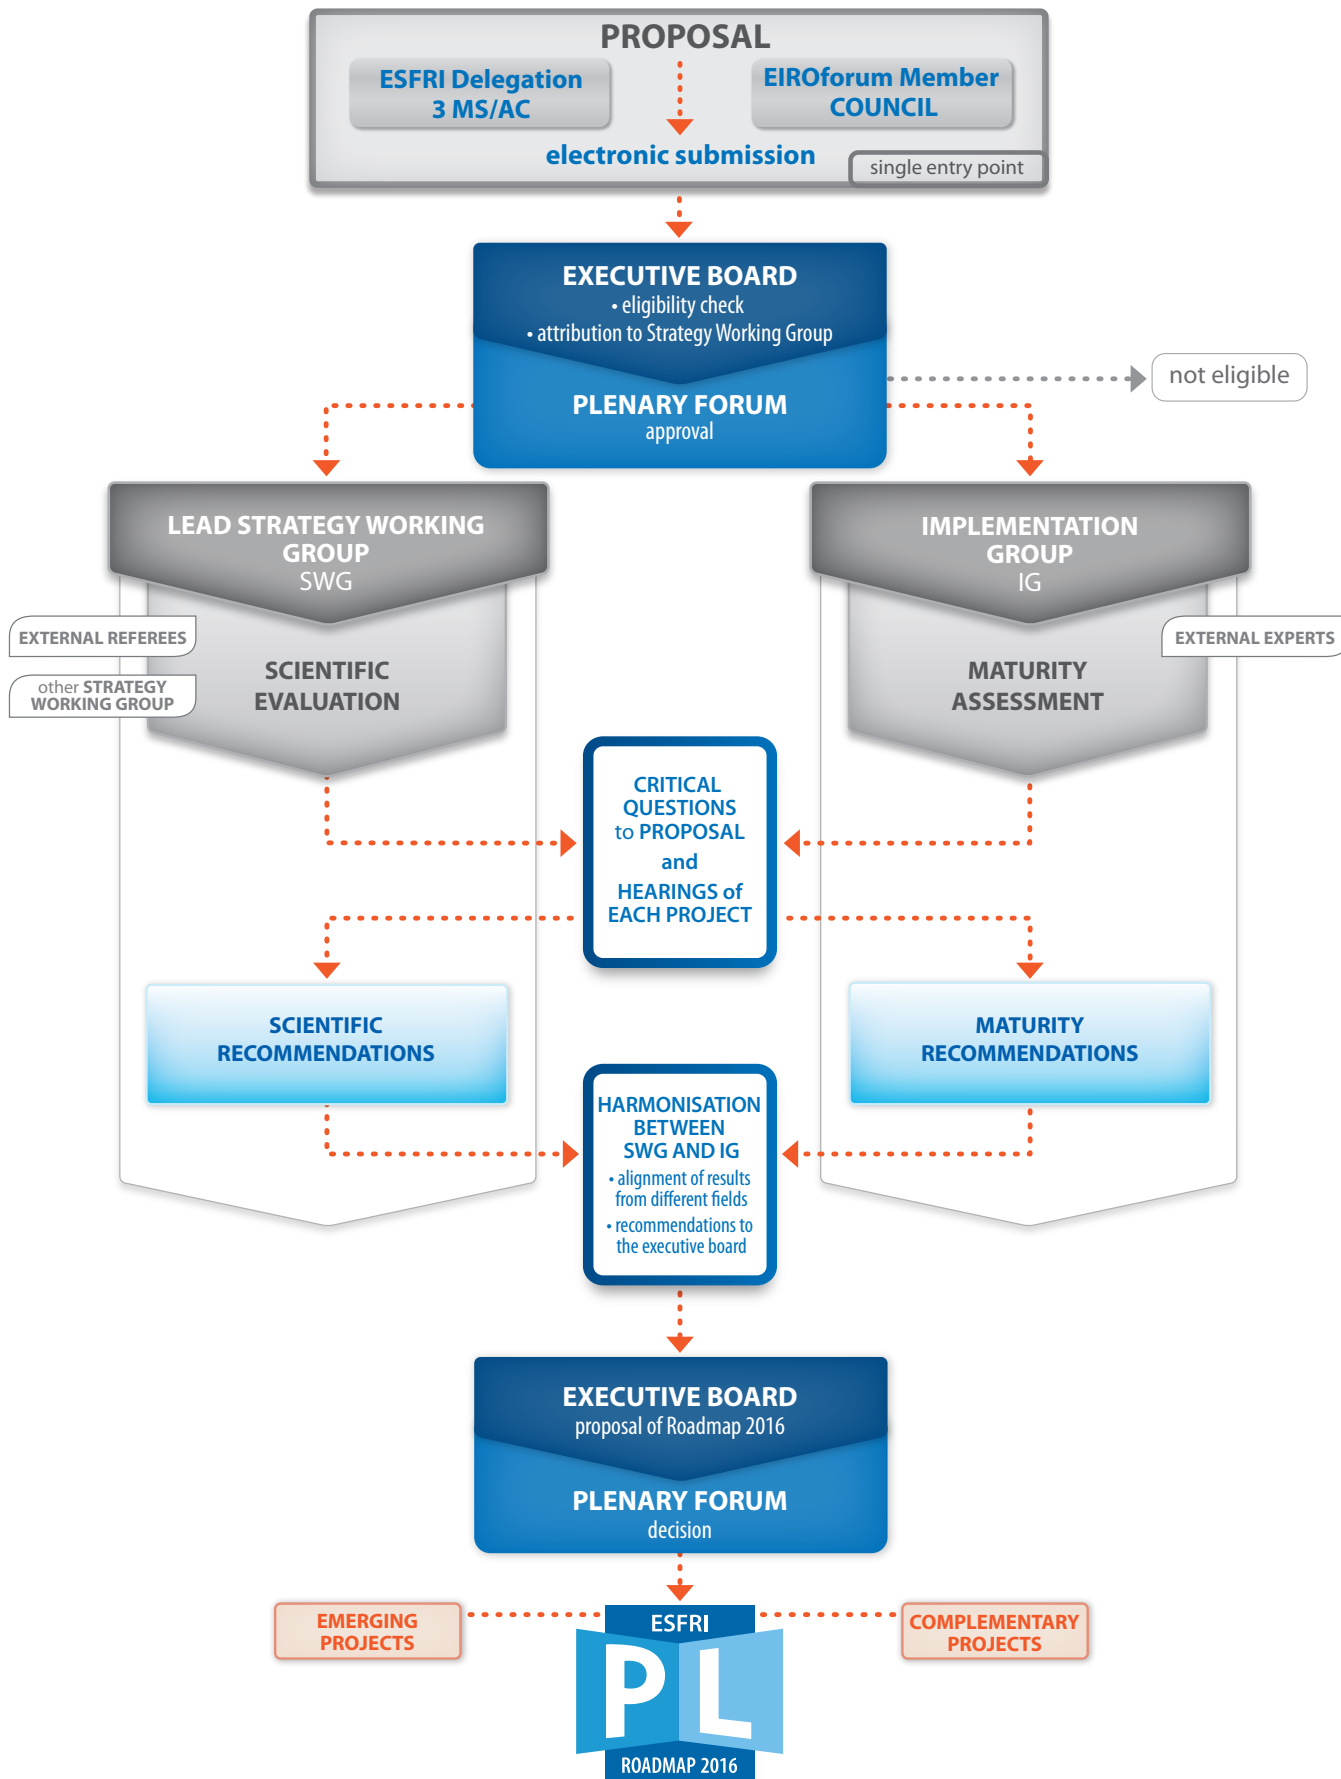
PROPOSAL

ESFRI Delegation
3 MS/AC

EIROforum Member
COUNCIL

electronic submission

single entry point

EXECUTIVE BOARD
• eligibility check
• attribution to Strategy Working Group

PLENARY FORUM
approval

not eligible

LEAD STRATEGY WORKING GROUP
SWG

EXTERNAL REFEREES

other STRATEGY WORKING GROUP

SCIENTIFIC EVALUATION

IMPLEMENTATION GROUP
IG

EXTERNAL EXPERTS

MATURITY ASSESSMENT

CRITICAL QUESTIONS to PROPOSAL
and
HEARINGS of EACH PROJECT

SCIENTIFIC RECOMMENDATIONS

MATURITY RECOMMENDATIONS

HARMONISATION BETWEEN SWG AND IG
• alignment of results from different fields
• recommendations to the executive board

EXECUTIVE BOARD
proposal of Roadmap 2016

PLENARY FORUM
decision

EMERGING PROJECTS

COMPLEMENTARY PROJECTS

ESFRI
PL
ROADMAP 2016